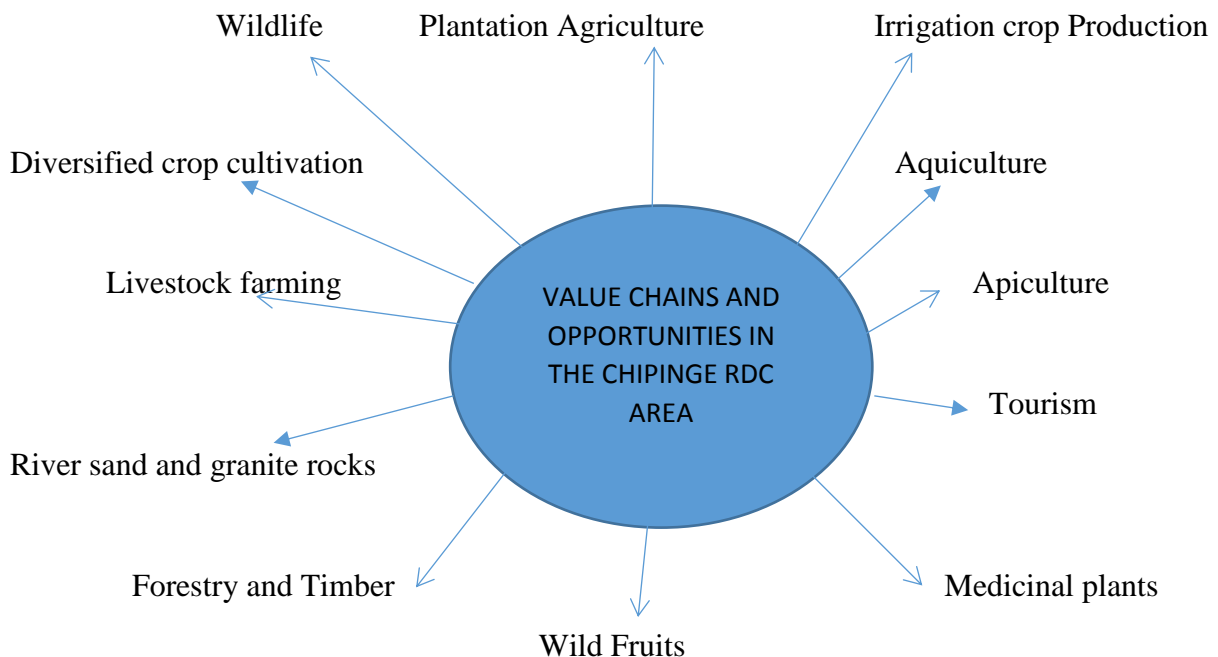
Wildlife

Plantation Agriculture

Irrigation crop Production

Diversified crop cultivation

Aquiculture

Livestock farming

VALUE CHAINS AND OPPORTUNITIES IN THE CHIPINGE RDC AREA

Apiculture

Tourism

River sand and granite rocks

Forestry and Timber

Medicinal plants

Wild Fruits